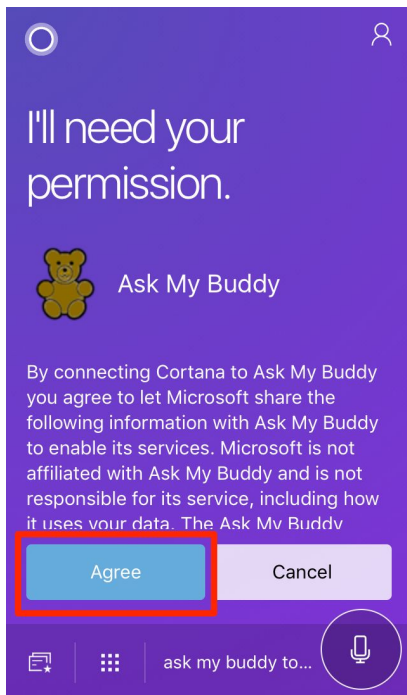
I'll need your permission.

Ask My Buddy

By connecting Cortana to Ask My Buddy you agree to let Microsoft share the following information with Ask My Buddy to enable its services. Microsoft is not affiliated with Ask My Buddy and is not responsible for its service, including how it uses your data. The Ask My Buddy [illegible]

Agree

Cancel

ask my buddy to...